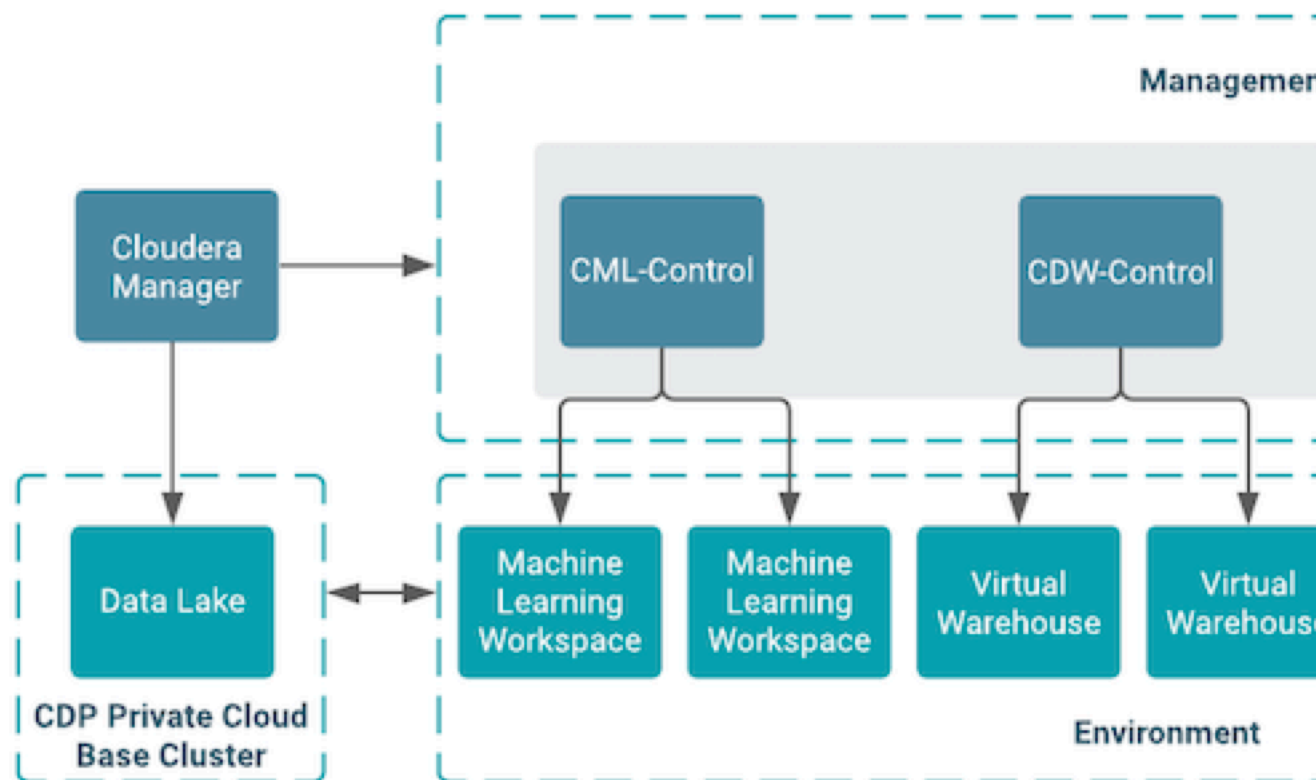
Managemen

Cloudera Manager

CML-Control

CDW-Control

Data Lake

Machine Learning Workspace

Machine Learning Workspace

Virtual Warehouse

Virtual Warehous

CDP Private Cloud Base Cluster

Environment